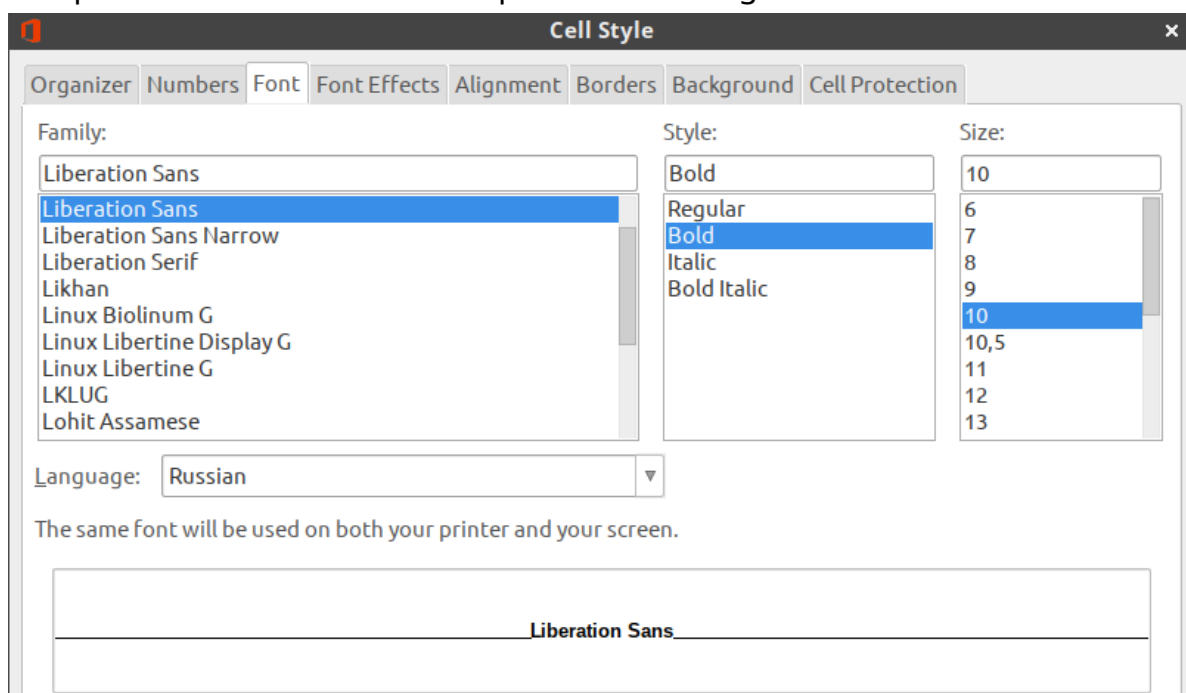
Cell Style

Organizer | Numbers | Font | Font Effects | Alignment | Borders | Background | Cell Protection

Family:
Liberation Sans
Liberation Sans
Liberation Sans Narrow
Liberation Serif
Likhan
Linux Biolinum G
Linux Libertine Display G
Linux Libertine G
LKLUG
Lohit Assamese

Style:
Bold
Regular
Bold
Italic
Bold Italic

Size:
10
6
7
8
9
10
10,5
11
12
13

Language: Russian

The same font will be used on both your printer and your screen.

Liberation Sans